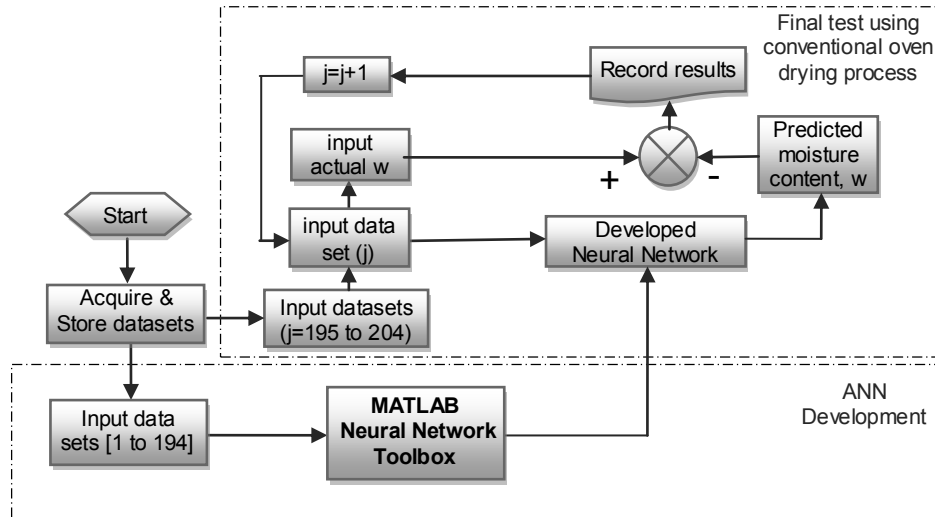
Final test using conventional oven drying process

j=j+1

Record results

input actual w

+

-

Predicted moisture content, w

Start

input data set (j)

Developed Neural Network

Acquire & Store datasets

Input datasets (j=195 to 204)

ANN Development

Input data sets [1 to 194]

MATLAB Neural Network Toolbox